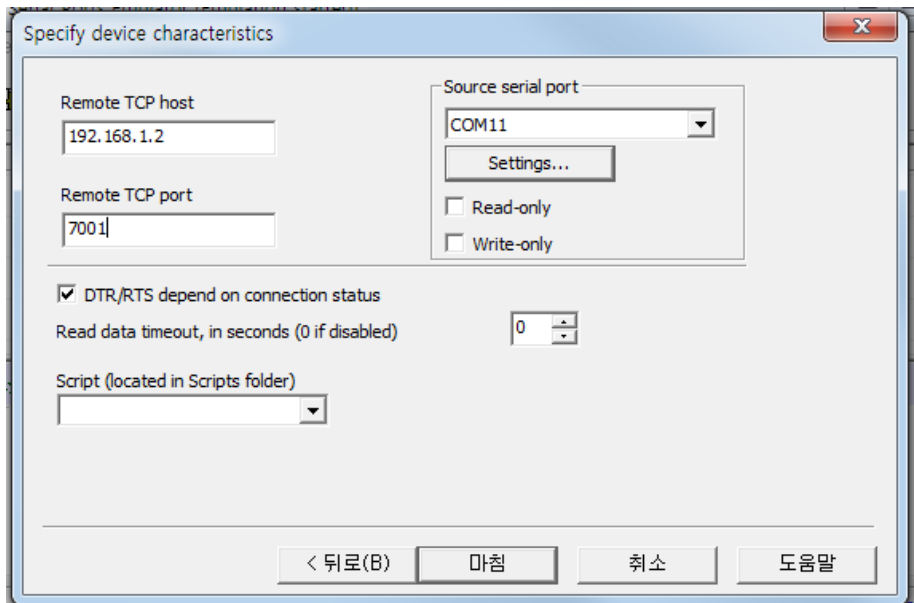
Specify device characteristics

Remote TCP host
192.168.1.2

Remote TCP port
7001

Source serial port
COM11
Settings...
Read-only
Write-only

DTR/RTS depend on connection status
Read data timeout, in seconds (0 if disabled)
0

Script (located in Scripts folder)

< 뒤로(B)
마침
취소
도움말